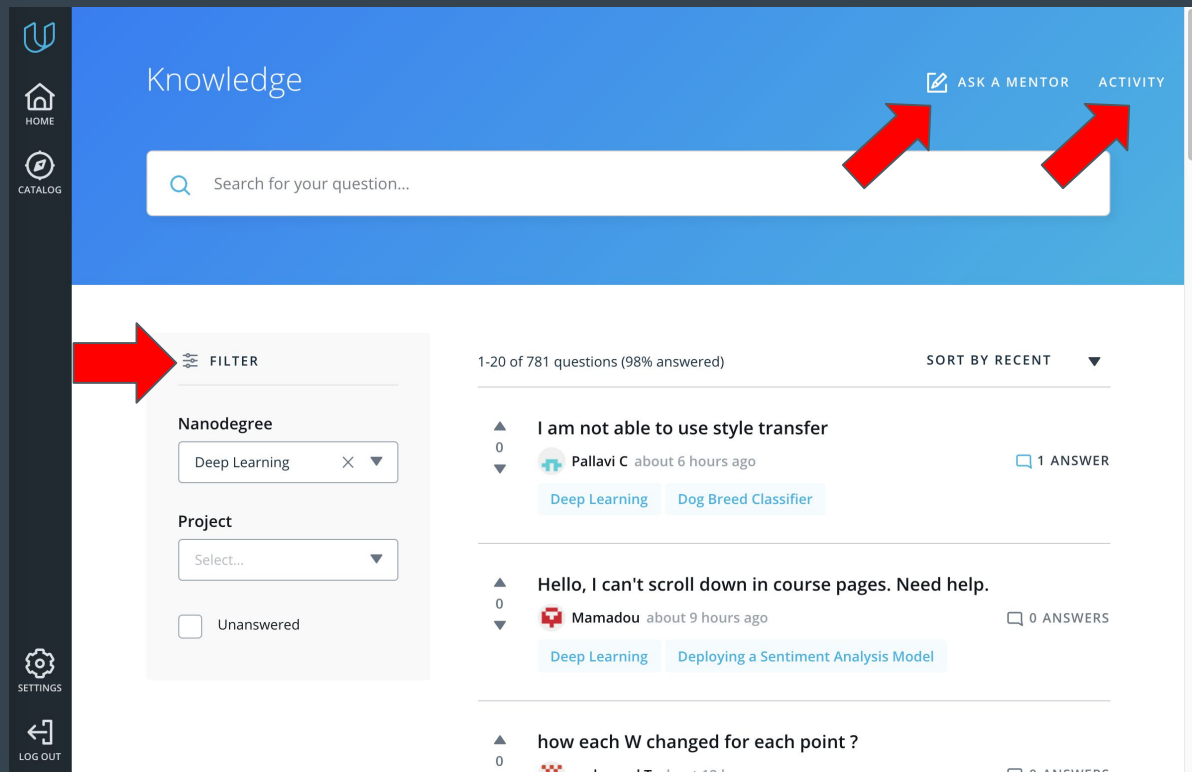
HOME
CATALOG
SETTINGS
LOG OUT

Knowledge

ASK A MENTOR
ACTIVITY

Search for your question...

FILTER

Nanodegree
Deep Learning

Project
Select...

Unanswered

1-20 of 781 questions (98% answered)
SORT BY RECENT

0
I am not able to use style transfer
Pallavi C about 6 hours ago
1 ANSWER
Deep Learning
Dog Breed Classifier

0
Hello, I can't scroll down in course pages. Need help.
Mamadou about 9 hours ago
0 ANSWERS
Deep Learning
Deploying a Sentiment Analysis Model

0
how each W changed for each point ?
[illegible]